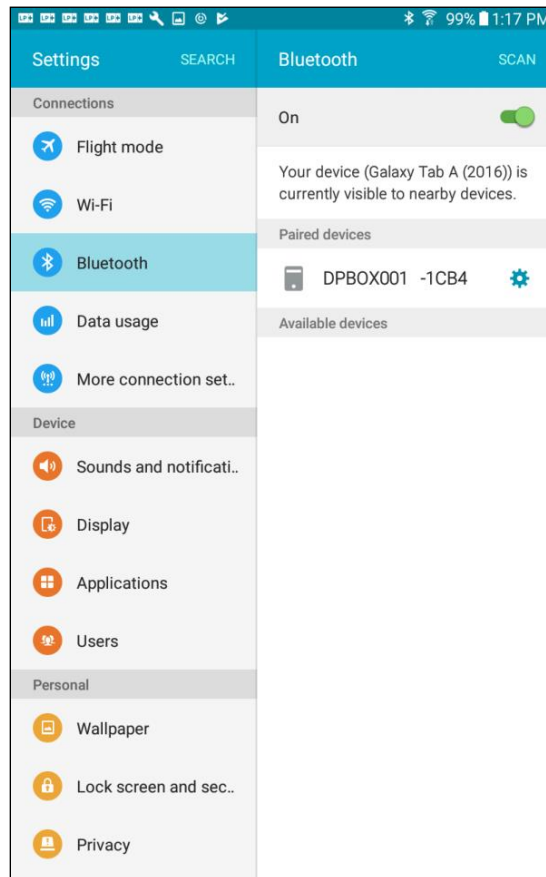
99% 1:17 PM

Settings SEARCH

Connections

Flight mode

Wi-Fi

Bluetooth

Data usage

More connection set..

Device

Sounds and notificati..

Display

Applications

Users

Personal

Wallpaper

Lock screen and sec..

Privacy

Bluetooth SCAN

On

Your device (Galaxy Tab A (2016)) is currently visible to nearby devices.

Paired devices

DPBOX001 -1CB4

Available devices